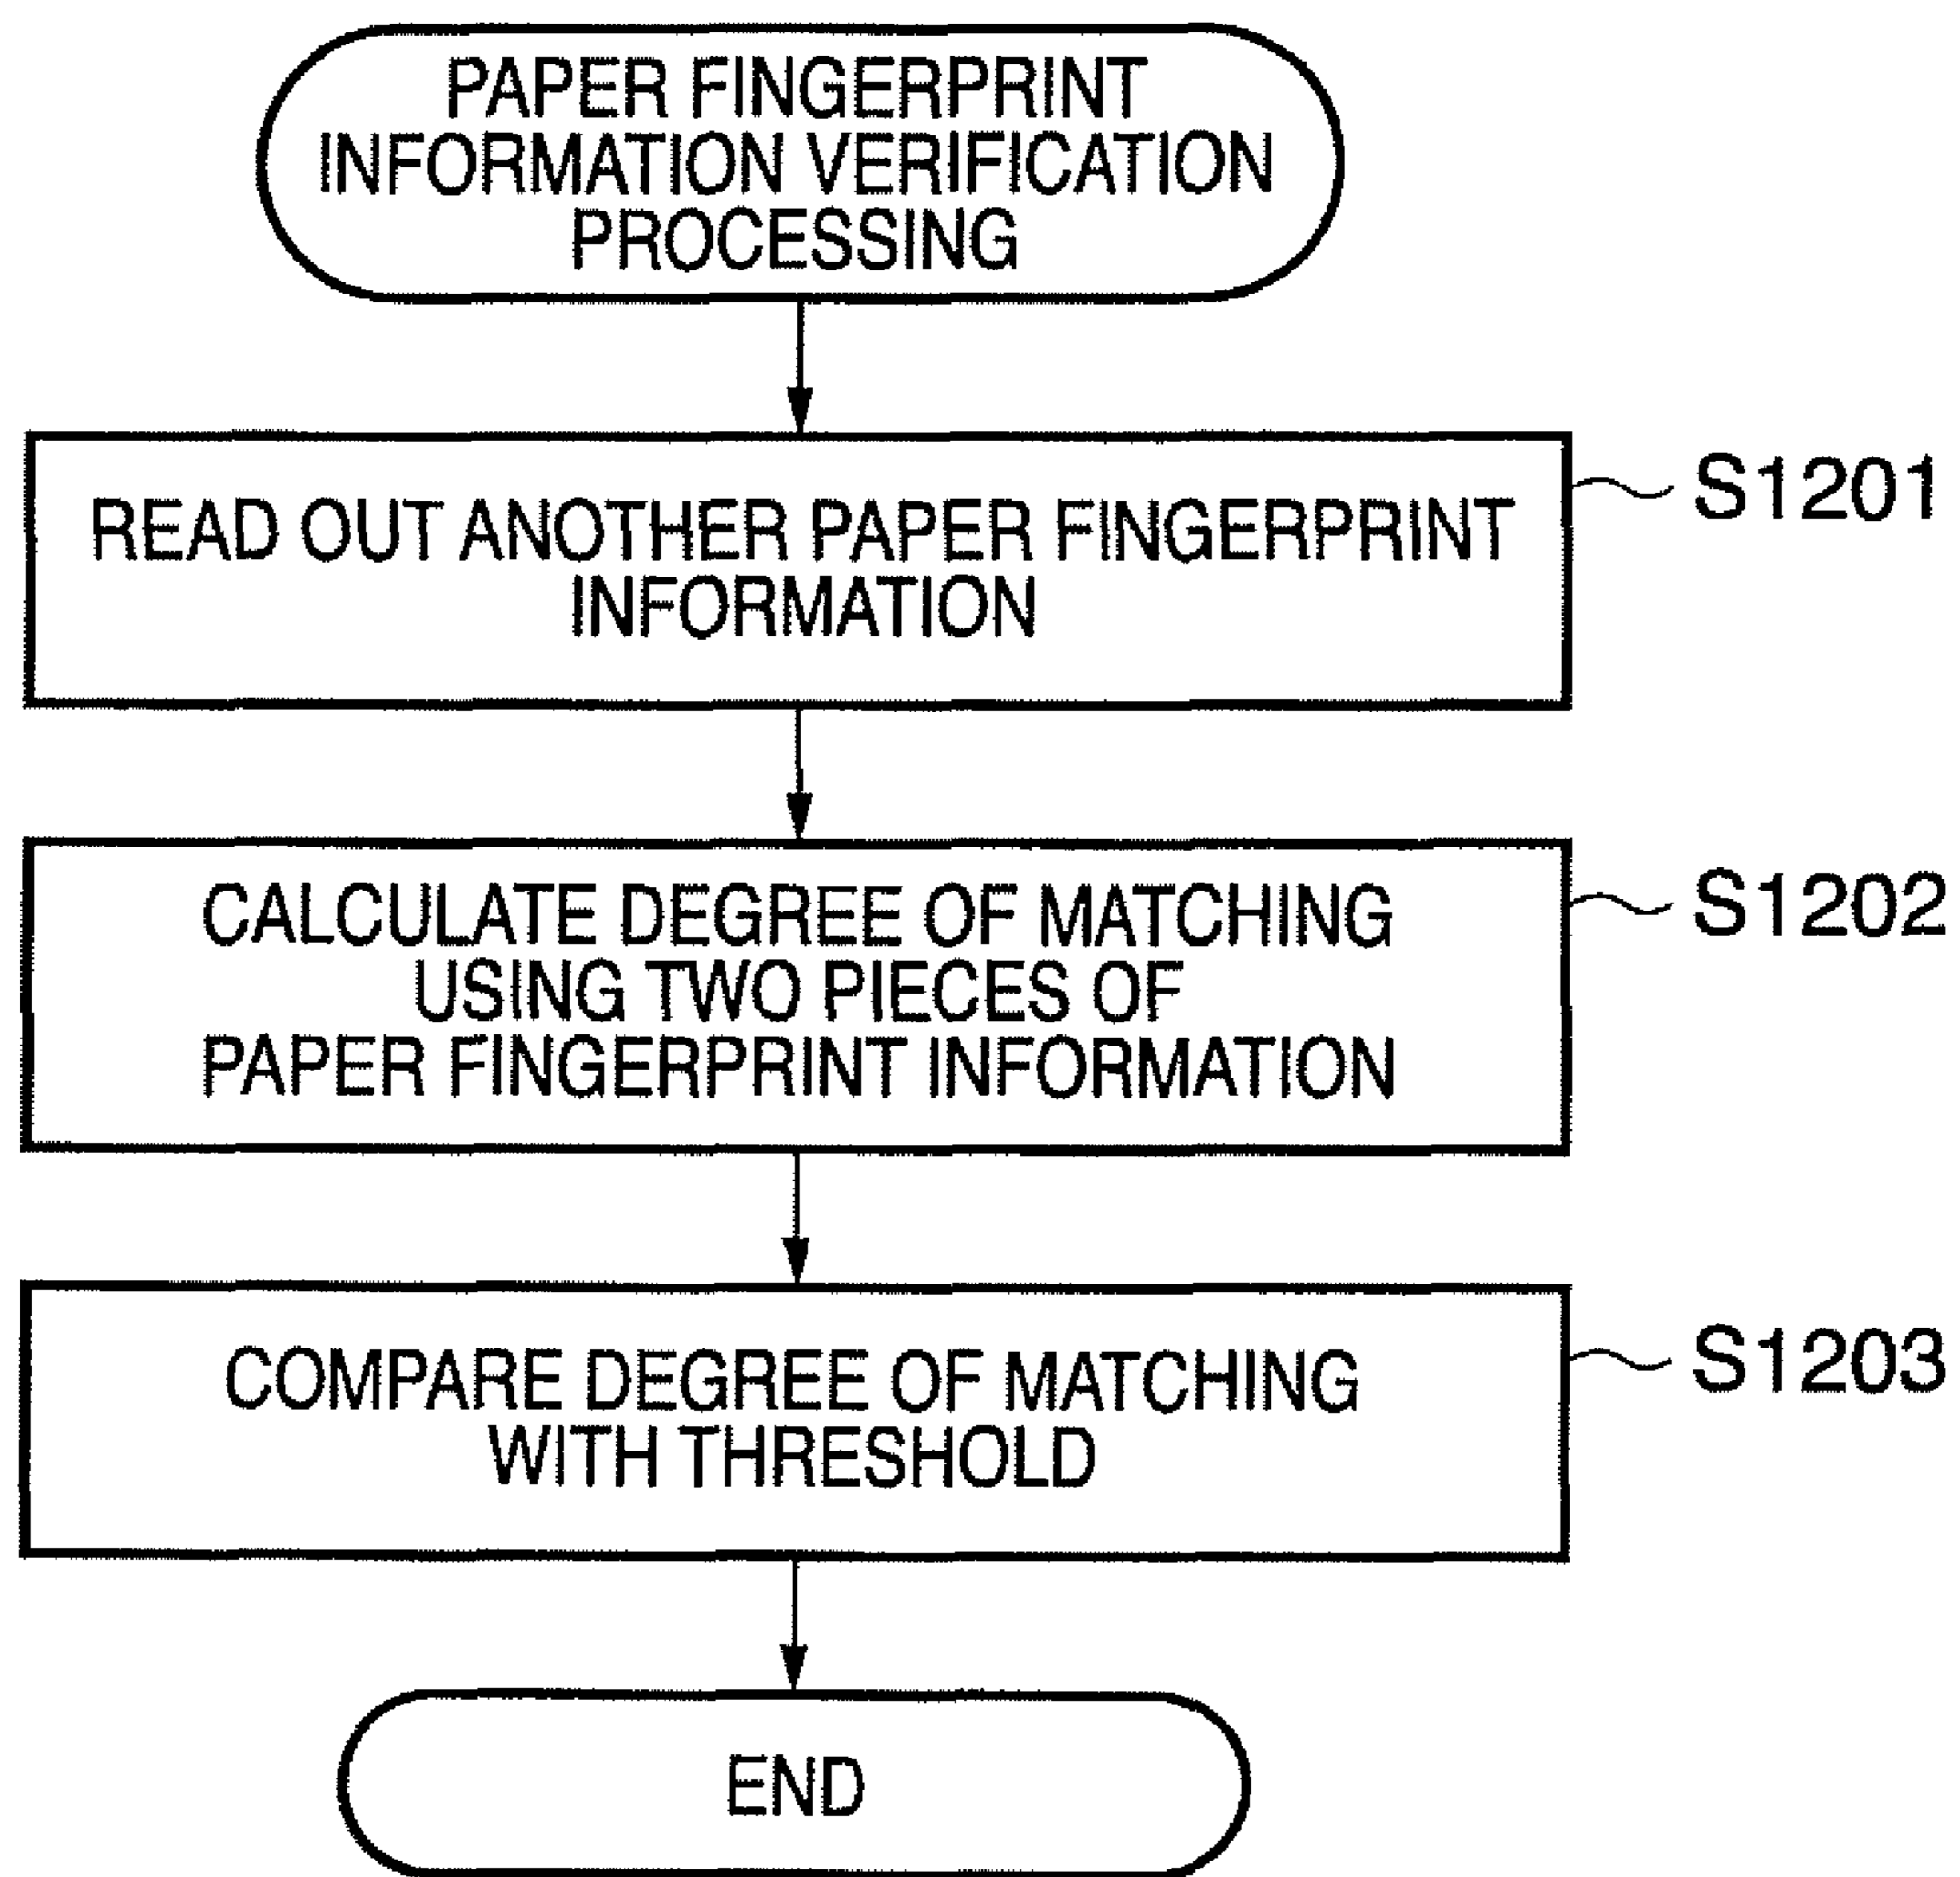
PAPER FINGERPRINT INFORMATION VERIFICATION PROCESSING

READ OUT ANOTHER PAPER FINGERPRINT INFORMATION

S1201

CALCULATE DEGREE OF MATCHING USING TWO PIECES OF PAPER FINGERPRINT INFORMATION

S1202

COMPARE DEGREE OF MATCHING WITH THRESHOLD

S1203

END